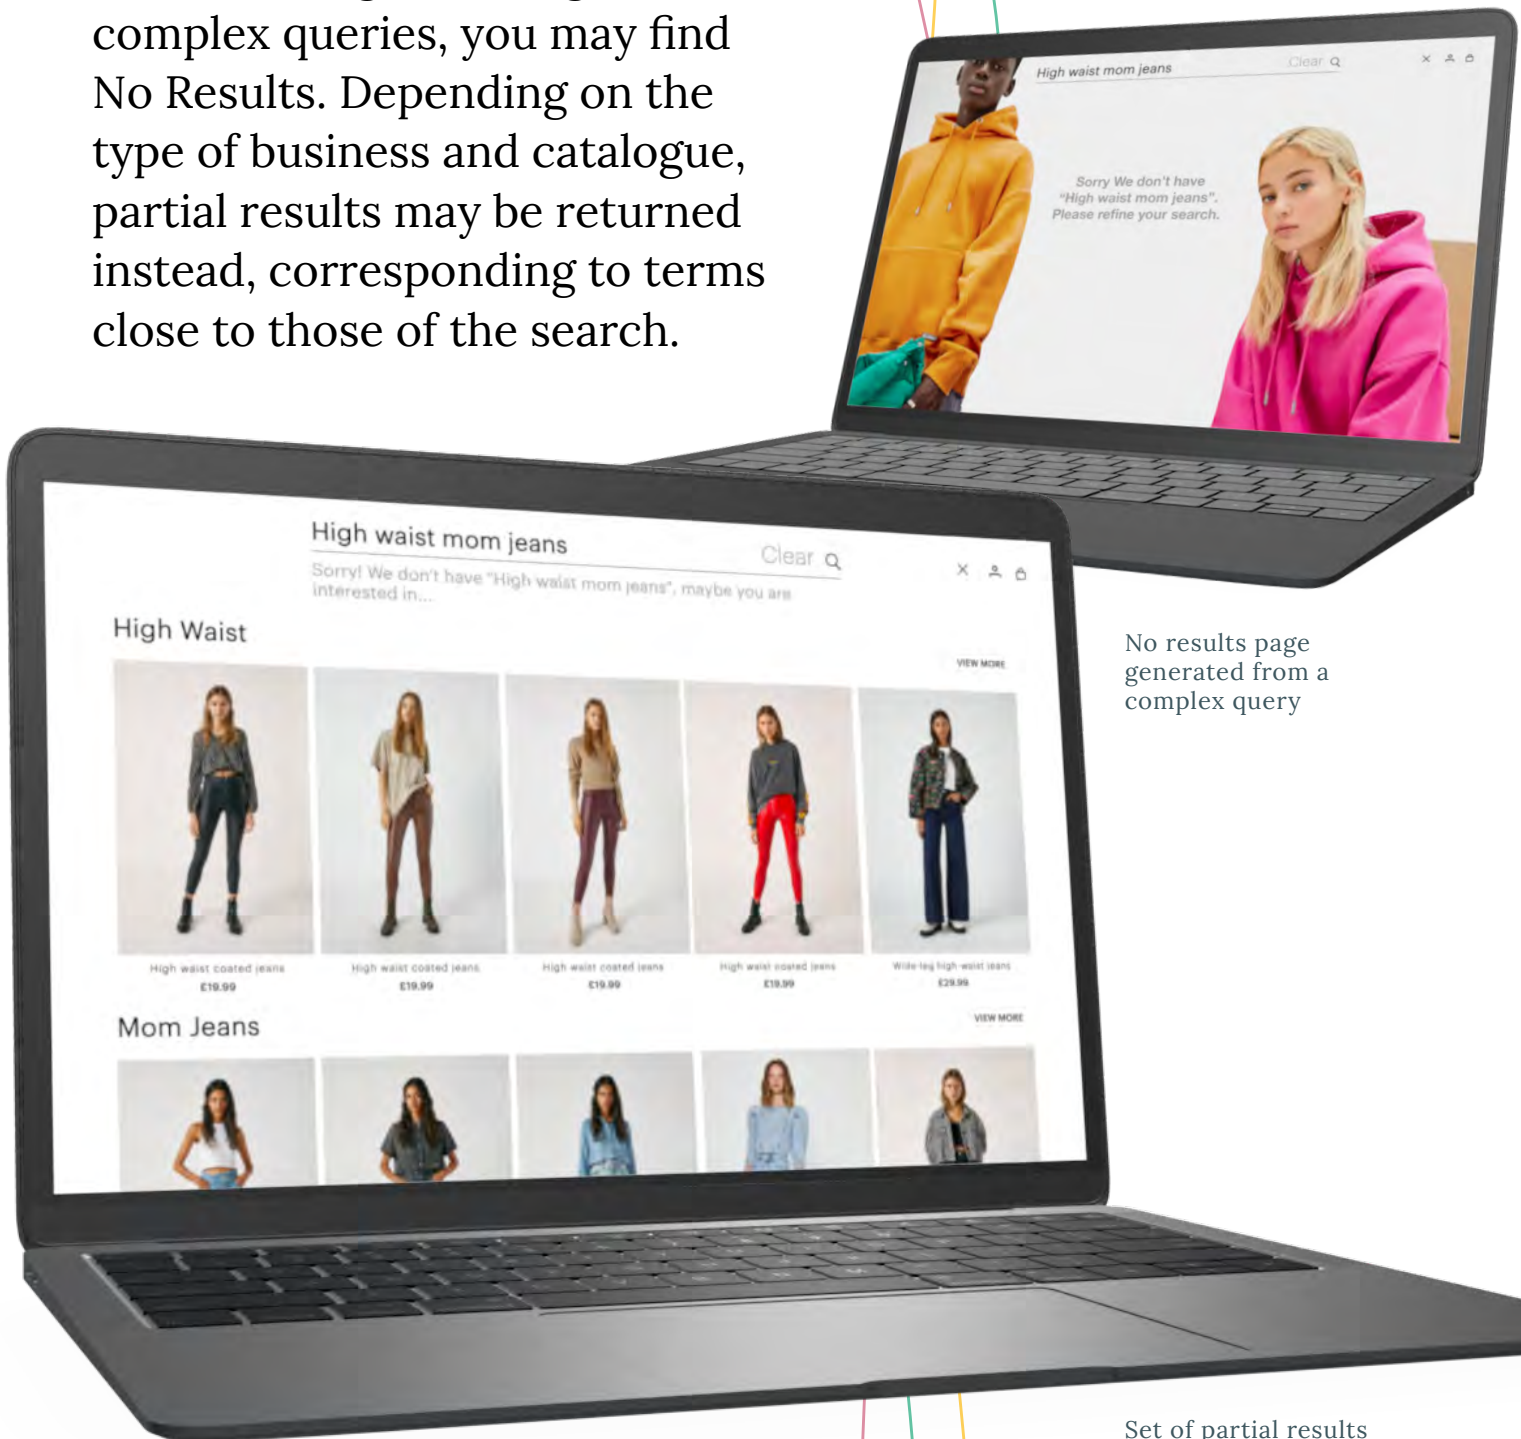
complex queries, you may find No Results. Depending on the type of business and catalogue, partial results may be returned instead, corresponding to terms close to those of the search.

High waist mom jeans
Clear
Sorry We don't have "High waist mom jeans". Please refine your search.

High waist mom jeans
Clear
Sorry! We don't have "High waist mom jeans", maybe you are interested in...

High Waist
VIEW MORE
High waist coated jeans
£19.99
High waist coated jeans
£19.99
High waist coated jeans
£19.99
High waist coated jeans
£19.99
Wide-leg high-waist jeans
£29.99

Mom Jeans
VIEW MORE

No results page generated from a complex query

Set of partial results